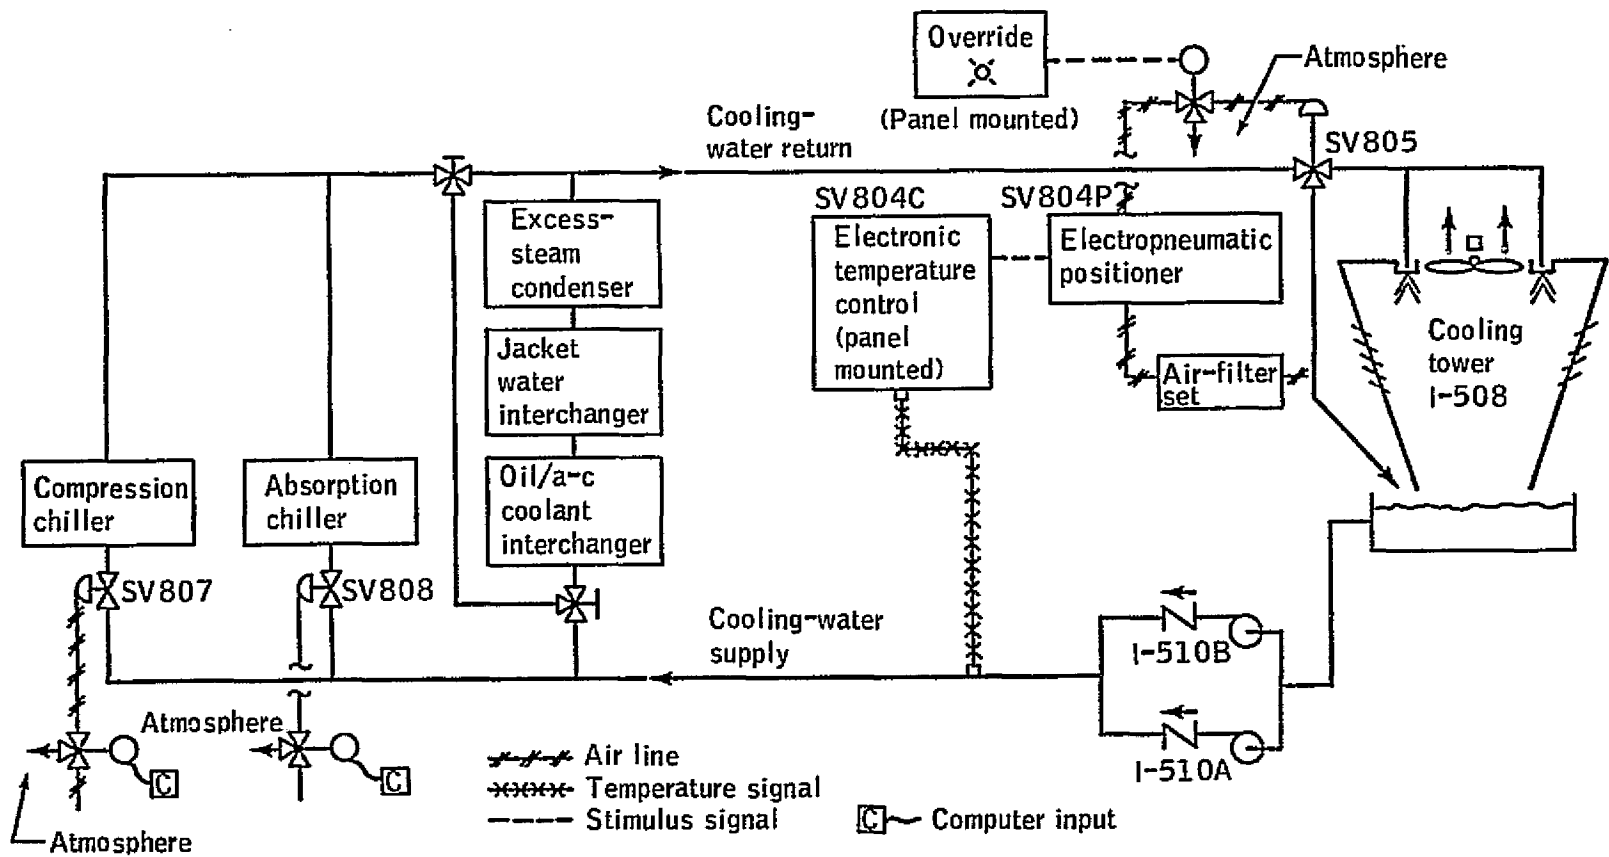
Override

(Panel mounted)

Atmosphere

Cooling-water return

SV805

SV804C

SV804P

Excess-steam condenser

Electronic temperature control (panel mounted)

Electropneumatic positioner

Jacket water interchanger

Air-filter set

Cooling tower I-508

Oil/a-c coolant interchanger

Compression chiller

Absorption chiller

SV807

SV808

Cooling-water supply

I-510B

I-510A

Atmosphere

C

C

Atmosphere

Air line

Temperature signal

Stimulus signal

C Computer input